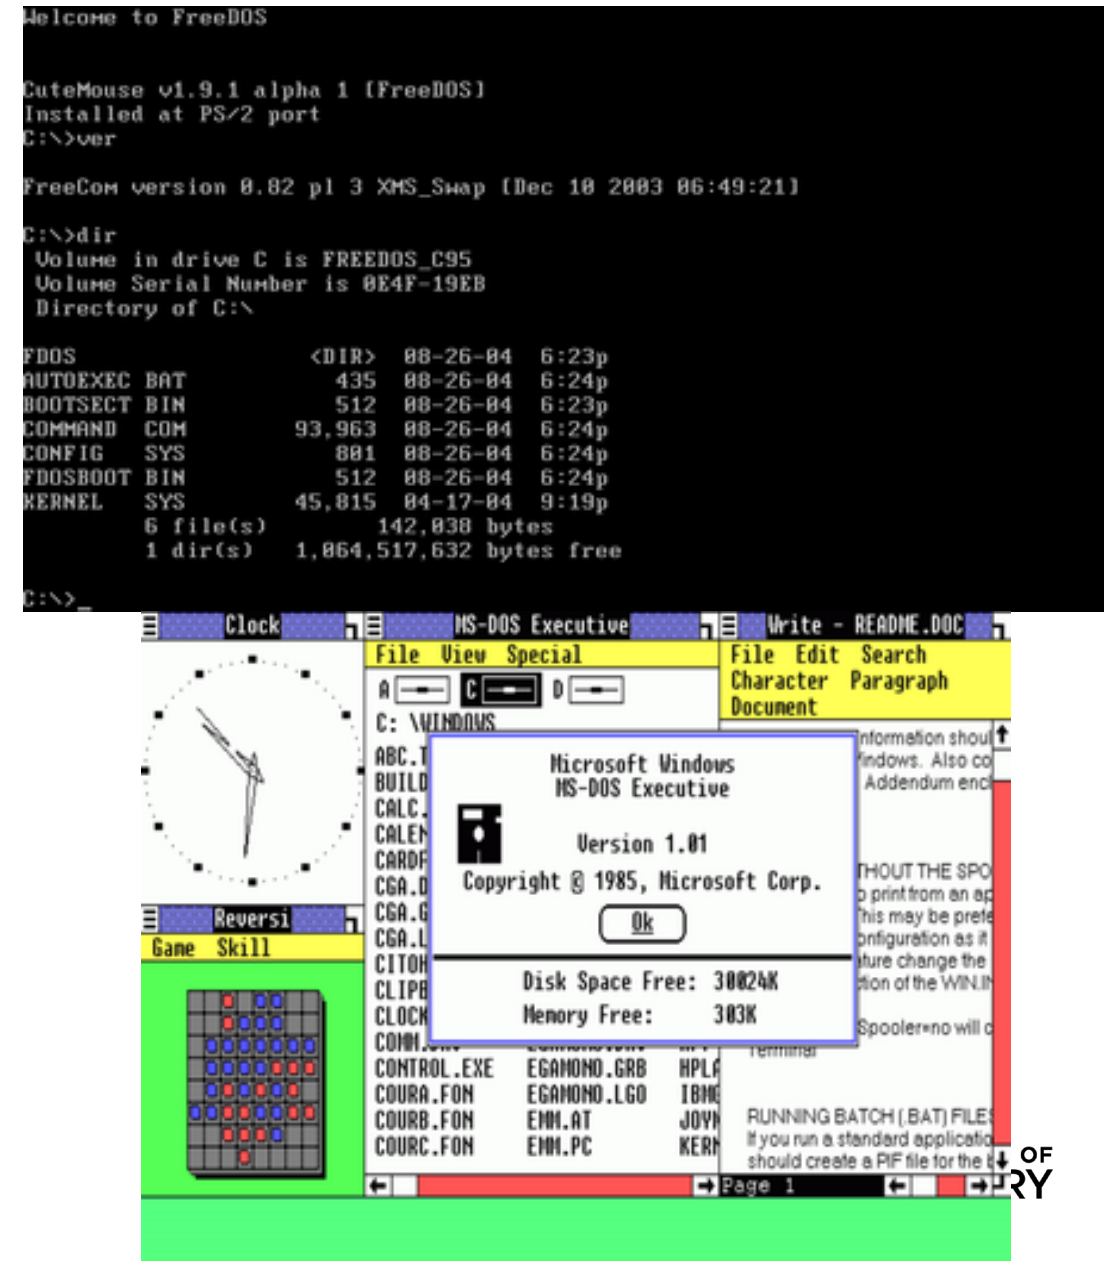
Welcome to FreeDOS

CuteMouse v1.9.1 alpha 1 [FreeDOS]
Installed at PS/2 port
C:\>ver

FreeCom version 0.82 pl 3 XMS_Swap [Dec 10 2003 06:49:21]

C:\>dir
 Volume in drive C is FREEDOS_C95
 Volume Serial Number is 0E4F-19EB
 Directory of C:\

| | | | | |
|---|---|---|---|---|
| FDOS | | <DIR> | 08-26-04 | 6:23p |
| AUTOEXEC | BAT | 435 | 08-26-04 | 6:24p |
| BOOTSECT | BIN | 512 | 08-26-04 | 6:23p |
| COMMAND | COM | 93,963 | 08-26-04 | 6:24p |
| CONFIG | SYS | 801 | 08-26-04 | 6:24p |
| FDOSBOOT | BIN | 512 | 08-26-04 | 6:24p |
| KERNEL | SYS | 45,815 | 04-17-04 | 9:19p |

6 file(s) 142,038 bytes
1 dir(s) 1,064,517,632 bytes free

C:\>_

Clock

MS-DOS Executive
File View Special
A C D
C: \WINDOWS
ABC.T
BUILD
CALC.
CALEN
CARDF
CGA.D
CGA.G
CGA.L
CITOH
CLIPB
CLOCK
COMM
CONTROL.EXE EGAMONO.GRB HPLA
COURA.FON EGAMONO.LGO IBMG
COURB.FON EMM.AT JOYM
COURC.FON EMM.PC KERN

Write - README.DOC
File Edit Search
Character Paragraph
Document
information shoul
Windows. Also co
Addendum encl
THOUT THE SPO
o print from an ap
This may be prefe
onfiguration as it
iture change the
tion of the WIN.IN
Spooler=no will c
Terminal
RUNNING BATCH (.BAT) FILES
If you run a standard applicatio
should create a PIF file for the b
Page 1

Microsoft Windows
MS-DOS Executive
Version 1.01
Copyright © 1985, Microsoft Corp.
Ok
Disk Space Free: 30024K
Memory Free: 303K

Reversi
Game Skill

OF
RY